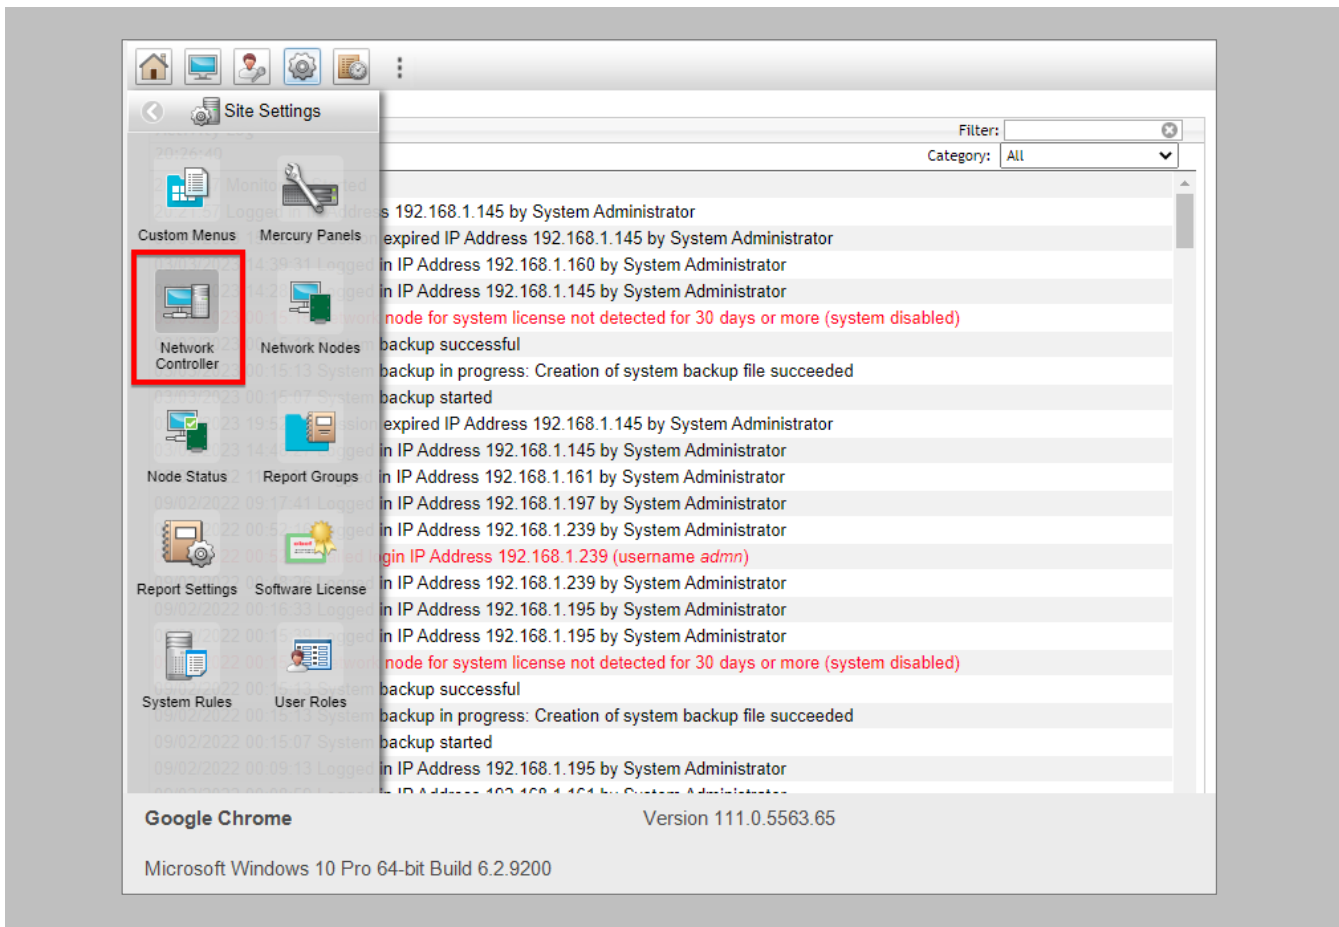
Site Settings

Custom Menus
Mercury Panels
Network Controller
Network Nodes
Node Status
Report Groups
Report Settings
Software License
System Rules
User Roles

Filter:
Category: All

s 192.168.1.145 by System Administrator
expired IP Address 192.168.1.145 by System Administrator
in IP Address 192.168.1.160 by System Administrator
in IP Address 192.168.1.145 by System Administrator
node for system license not detected for 30 days or more (system disabled)
backup successful
backup in progress: Creation of system backup file succeeded
backup started
expired IP Address 192.168.1.145 by System Administrator
in IP Address 192.168.1.145 by System Administrator
in IP Address 192.168.1.161 by System Administrator
in IP Address 192.168.1.197 by System Administrator
in IP Address 192.168.1.239 by System Administrator
gin IP Address 192.168.1.239 (username admn)
in IP Address 192.168.1.239 by System Administrator
in IP Address 192.168.1.195 by System Administrator
in IP Address 192.168.1.195 by System Administrator
node for system license not detected for 30 days or more (system disabled)
backup successful
backup in progress: Creation of system backup file succeeded
backup started
in IP Address 192.168.1.195 by System Administrator
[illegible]

Google Chrome
Version 111.0.5563.65

Microsoft Windows 10 Pro 64-bit Build 6.2.9200